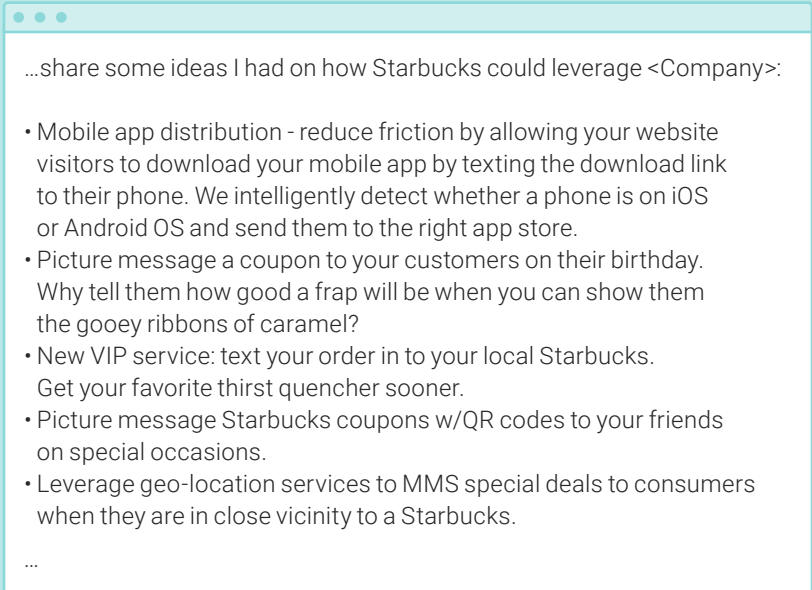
…share some ideas I had on how Starbucks could leverage <Company>:

• Mobile app distribution - reduce friction by allowing your website visitors to download your mobile app by texting the download link to their phone. We intelligently detect whether a phone is on iOS or Android OS and send them to the right app store.
• Picture message a coupon to your customers on their birthday. Why tell them how good a frap will be when you can show them the gooey ribbons of caramel?
• New VIP service: text your order in to your local Starbucks. Get your favorite thirst quencher sooner.
• Picture message Starbucks coupons w/QR codes to your friends on special occasions.
• Leverage geo-location services to MMS special deals to consumers when they are in close vicinity to a Starbucks.

…